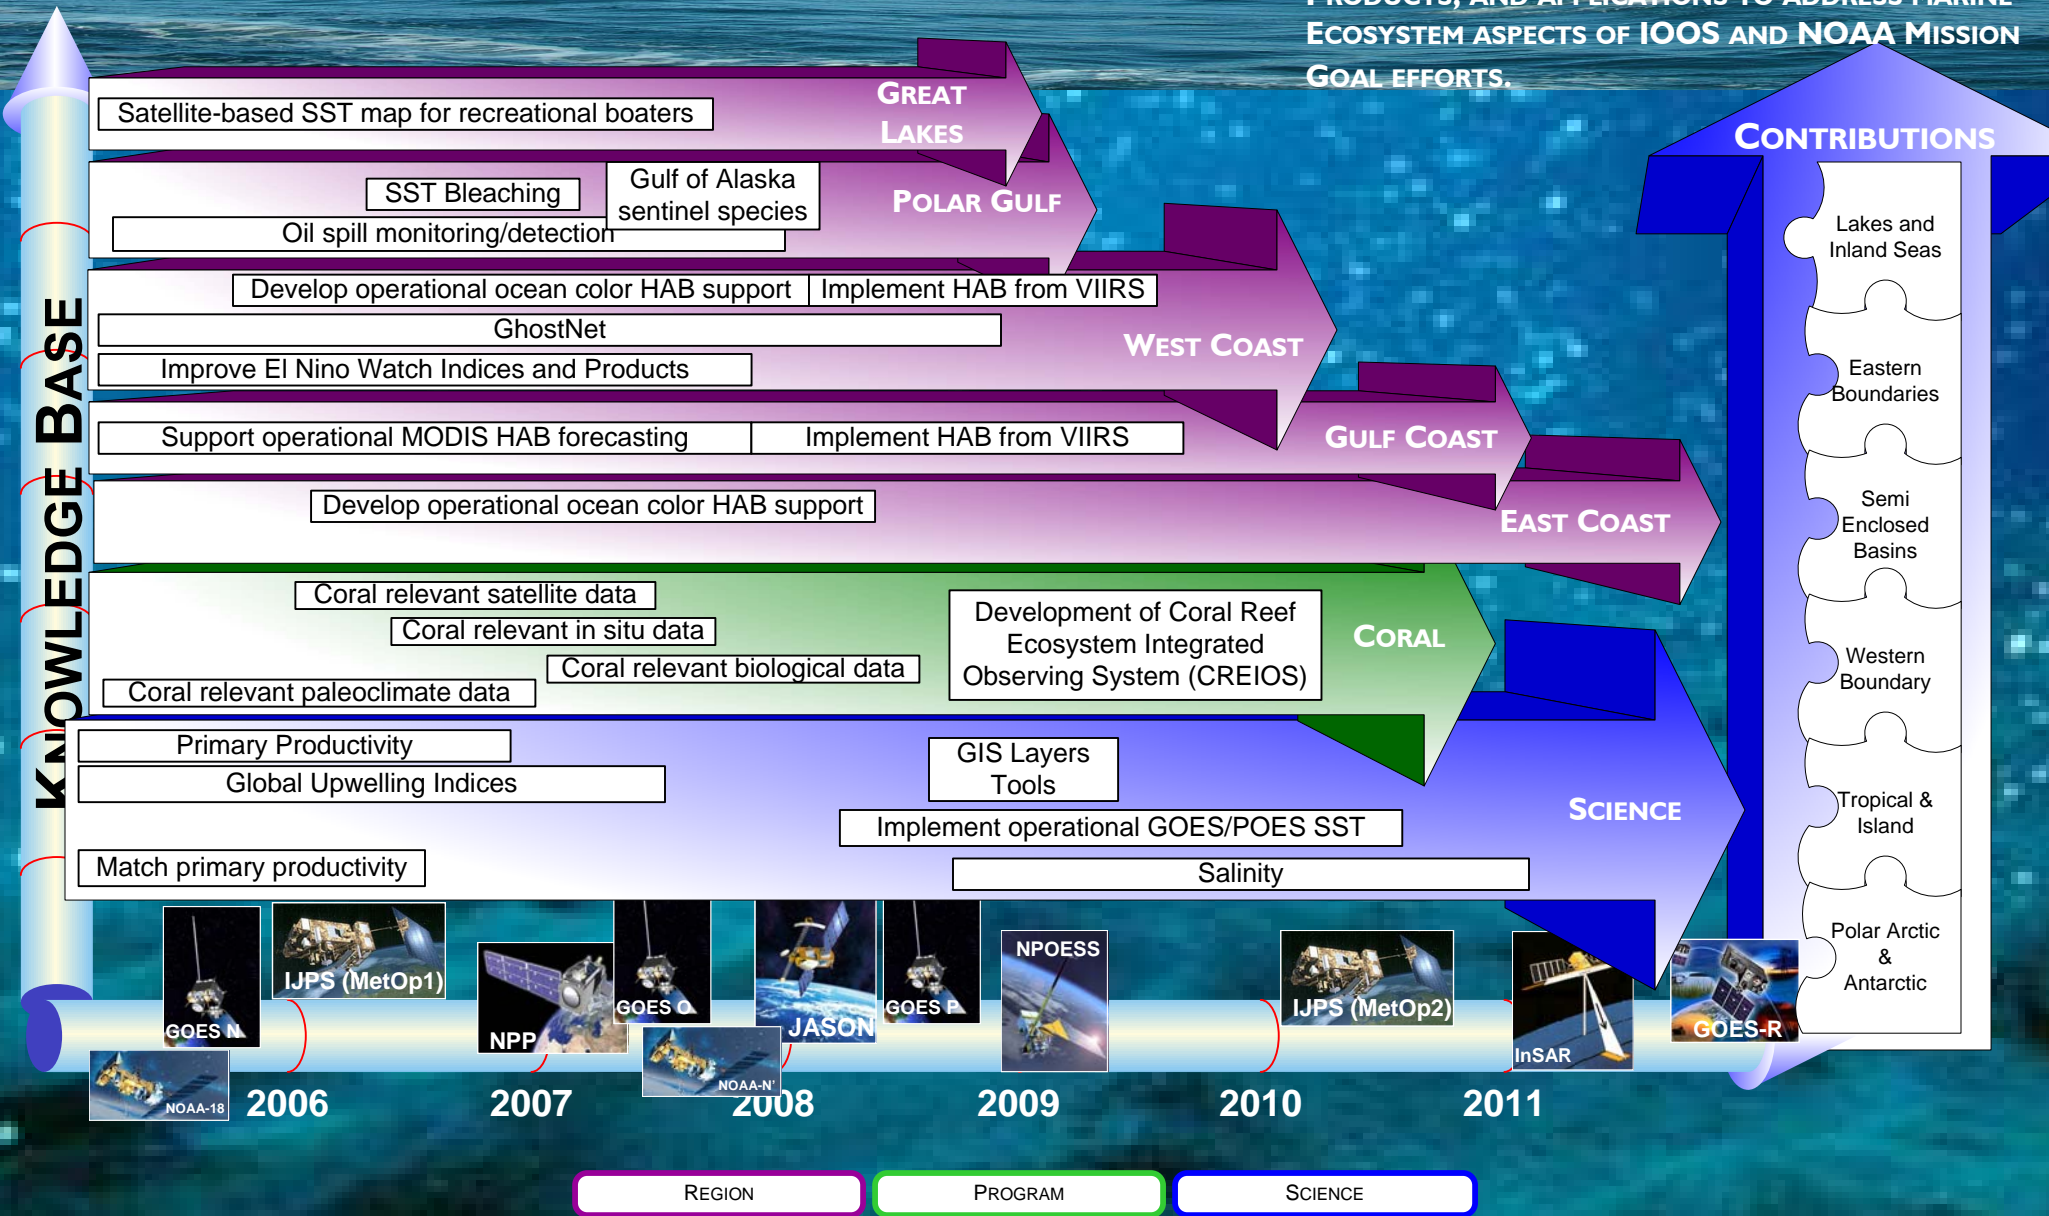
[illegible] Ecosystem aspects of IOOS and NOAA Mission Goal efforts.

Knowledge Base

Satellite-based SST map for recreational boaters

Great Lakes

SST Bleaching

Gulf of Alaska sentinel species

Oil spill monitoring/detection

Polar Gulf

Develop operational ocean color HAB support

Implement HAB from VIIRS

GhostNet

Improve El Nino Watch Indices and Products

West Coast

Support operational MODIS HAB forecasting

Implement HAB from VIIRS

Gulf Coast

Develop operational ocean color HAB support

East Coast

Coral relevant satellite data

Coral relevant in situ data

Coral relevant biological data

Coral relevant paleoclimate data

Development of Coral Reef Ecosystem Integrated Observing System (CREIOS)

Coral

Primary Productivity

Global Upwelling Indices

GIS Layers Tools

Implement operational GOES/POES SST

Match primary productivity

Salinity

Science

Contributions

Lakes and Inland Seas

Eastern Boundaries

Semi Enclosed Basins

Western Boundary

Tropical & Island

Polar Arctic & Antarctic

GOES N

IJPS (MetOp1)

NOAA-18

NPP

GOES O

NOAA-N'

JASON

GOES P

NPOESS

IJPS (MetOp2)

InSAR

GOES-R

2006

2007

2008

2009

2010

2011

Region

Program

Science